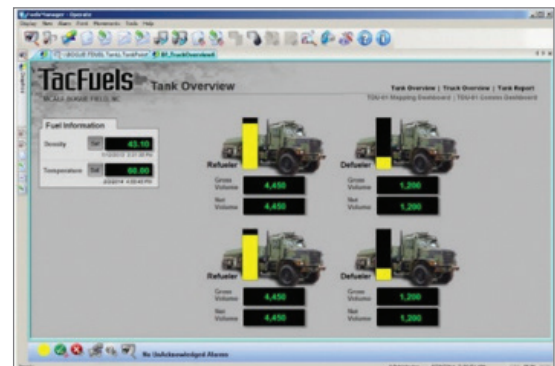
TacFuels
Tank Overview
Tank Overview | Truck Overview | Tank Report
Fuel Information
Density
Set
43.10
Temperature
Set
60.00
Refueler
Gross Volume
4,450
Net Volume
4,450
Defueler
Gross Volume
1,200
Net Volume
1,200
Refueler
Gross Volume
4,450
Net Volume
4,450
Defueler
Gross Volume
1,200
Net Volume
1,200
No UnAcknowledged Alarms